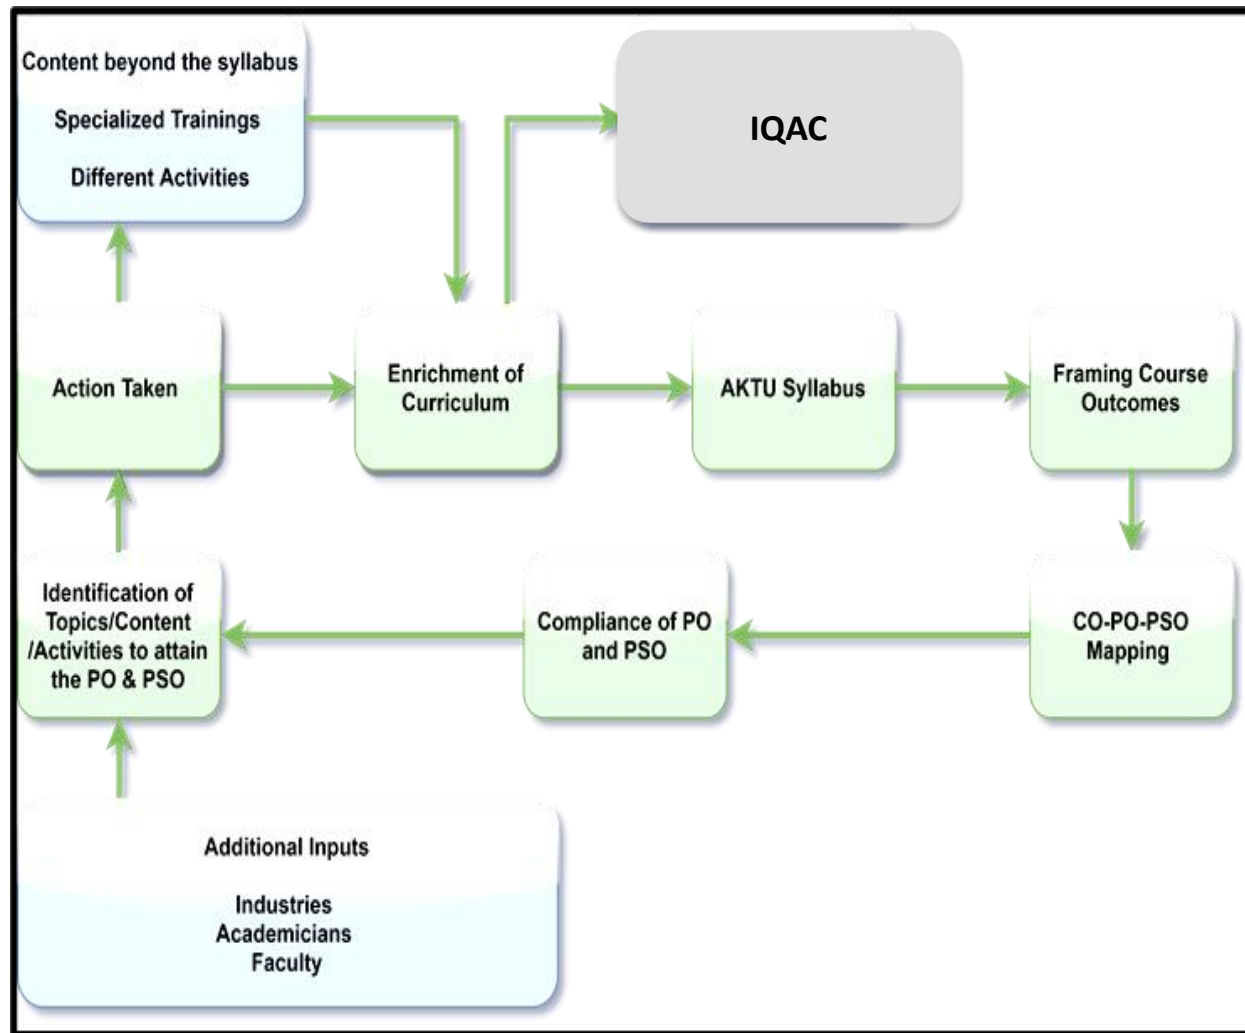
Content beyond the syllabus

Specialized Trainings

Different Activities

IQAC

Action Taken

Enrichment of Curriculum

AKTU Syllabus

Framing Course Outcomes

Identification of Topics/Content /Activities to attain the PO & PSO

Compliance of PO and PSO

CO-PO-PSO Mapping

Additional Inputs

Industries
Academicians
Faculty